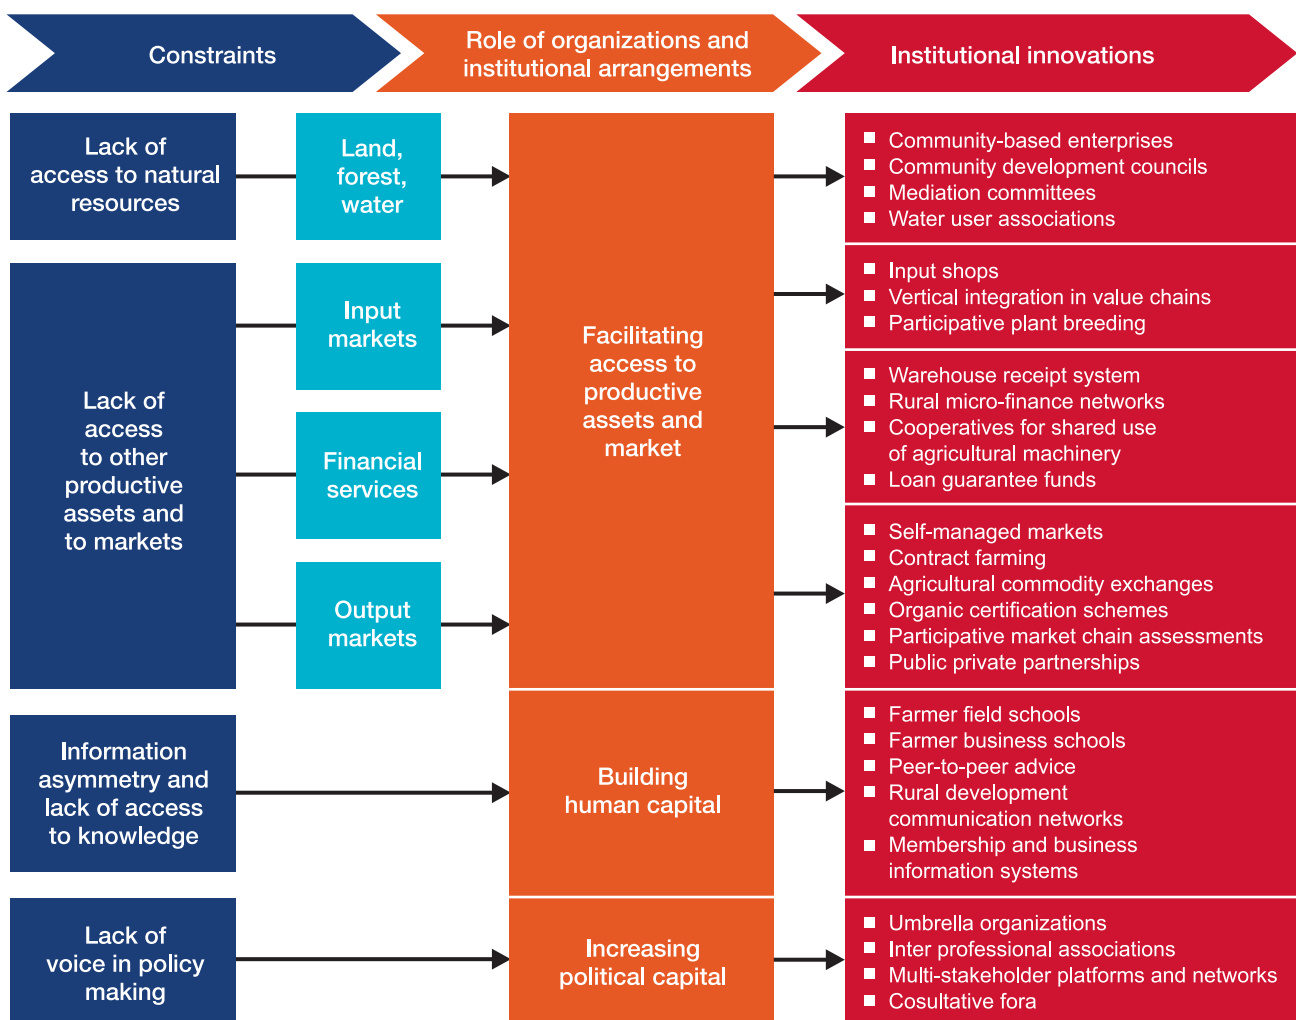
Constraints

Role of organizations and institutional arrangements

Institutional innovations

Lack of access to natural resources

Land, forest, water

Lack of access to other productive assets and to markets

Input markets

Financial services

Output markets

Facilitating access to productive assets and market

- Community-based enterprises
- Community development councils
- Mediation committees
- Water user associations

- Input shops
- Vertical integration in value chains
- Participative plant breeding

- Warehouse receipt system
- Rural micro-finance networks
- Cooperatives for shared use of agricultural machinery
- Loan guarantee funds

- Self-managed markets
- Contract farming
- Agricultural commodity exchanges
- Organic certification schemes
- Participative market chain assessments
- Public private partnerships

Information asymmetry and lack of access to knowledge

Building human capital

- Farmer field schools
- Farmer business schools
- Peer-to-peer advice
- Rural development communication networks
- Membership and business information systems

Lack of voice in policy making

Increasing political capital

- Umbrella organizations
- Inter professional associations
- Multi-stakeholder platforms and networks
- Cosultative fora